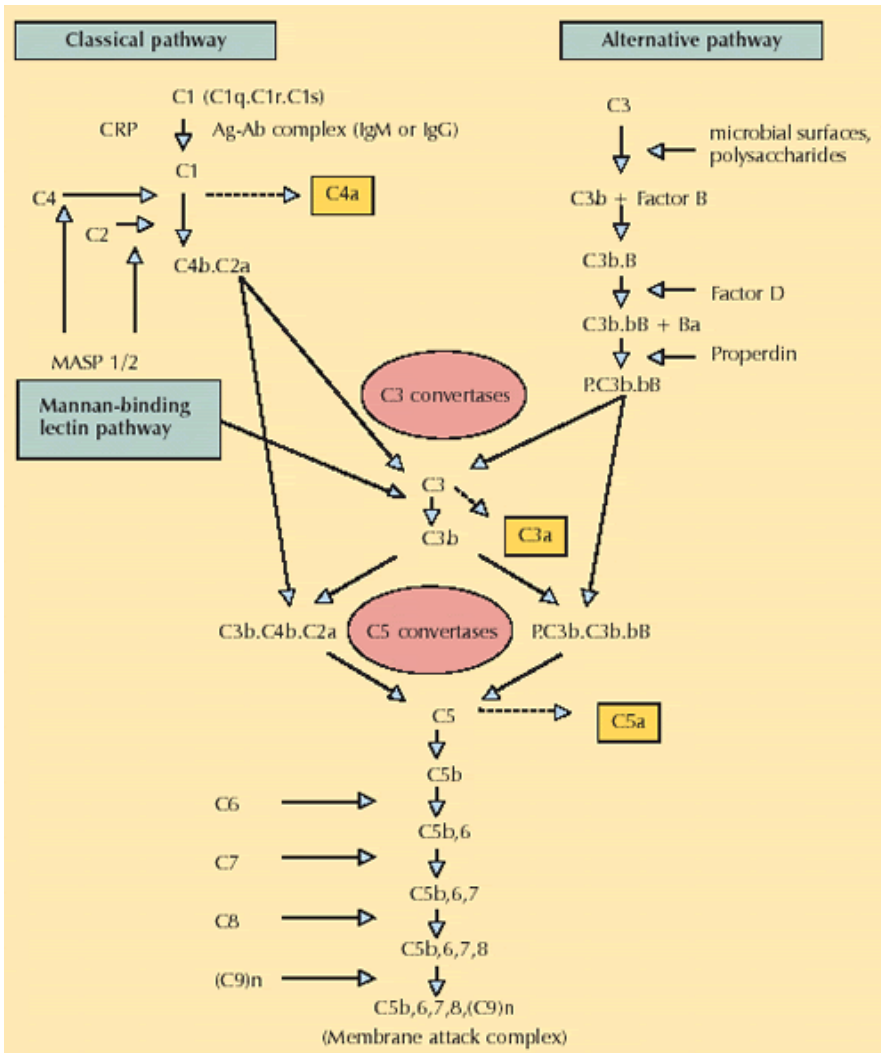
Classical pathway

Alternative pathway

C1 (C1q.C1r.C1s)

CRP

Ag-Ab complex (IgM or IgG)

C1

C4

C4a

C2

C4b.C2a

MASP 1/2

Mannan-binding lectin pathway

C3

microbial surfaces, polysaccharides

C3b + Factor B

C3b.B

Factor D

C3b.bB + Ba

Properdin

P.C3b.bB

C3 convertases

C3

C3b

C3a

C3b.C4b.C2a

C5 convertases

P.C3b.C3b.bB

C5

C5a

C5b

C6

C5b,6

C7

C5b,6,7

C8

C5b,6,7,8

(C9)n

C5b,6,7,8,(C9)n

(Membrane attack complex)